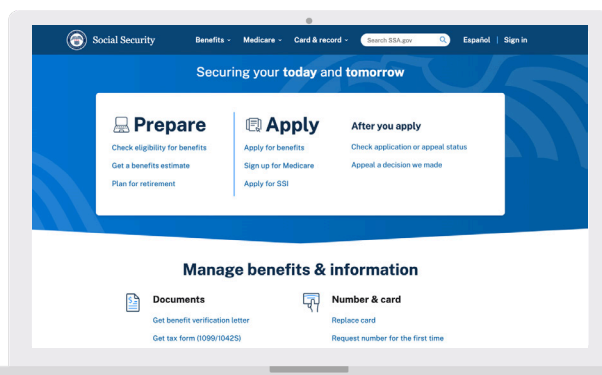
Social Security

Benefits ⌄ Medicare ⌄ Card & record ⌄ Search SSA.gov Español | Sign in

Securing your today and tomorrow

Prepare

Check eligibility for benefits

Get a benefits estimate

Plan for retirement

Apply

Apply for benefits

Sign up for Medicare

Apply for SSI

After you apply

Check application or appeal status

Appeal a decision we made

Manage benefits & information

Documents

Get benefit verification letter

Get tax form (1099/1042S)

Number & card

Replace card

Request number for the first time